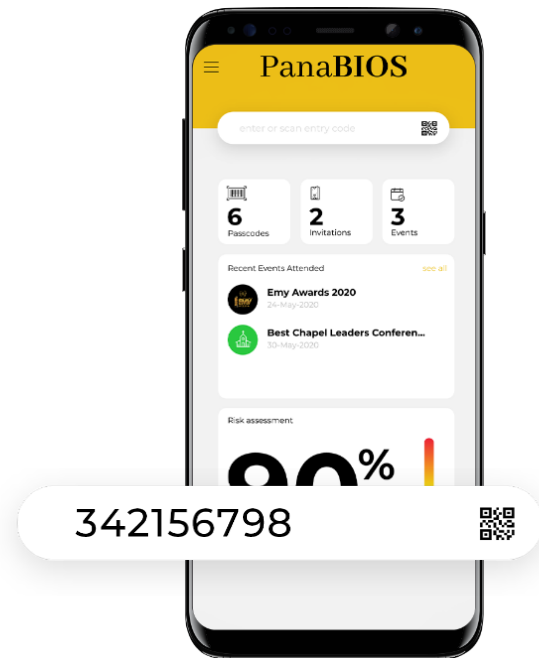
PanaBIOS

enter or scan entry code

6
Passcodes

2
Invitations

3
Events

Recent Events Attended

see all

Emy Awards 2020
24-May-2020

Best Chapel Leaders Conferen...
30-May-2020

Risk assessment

80%

342156798